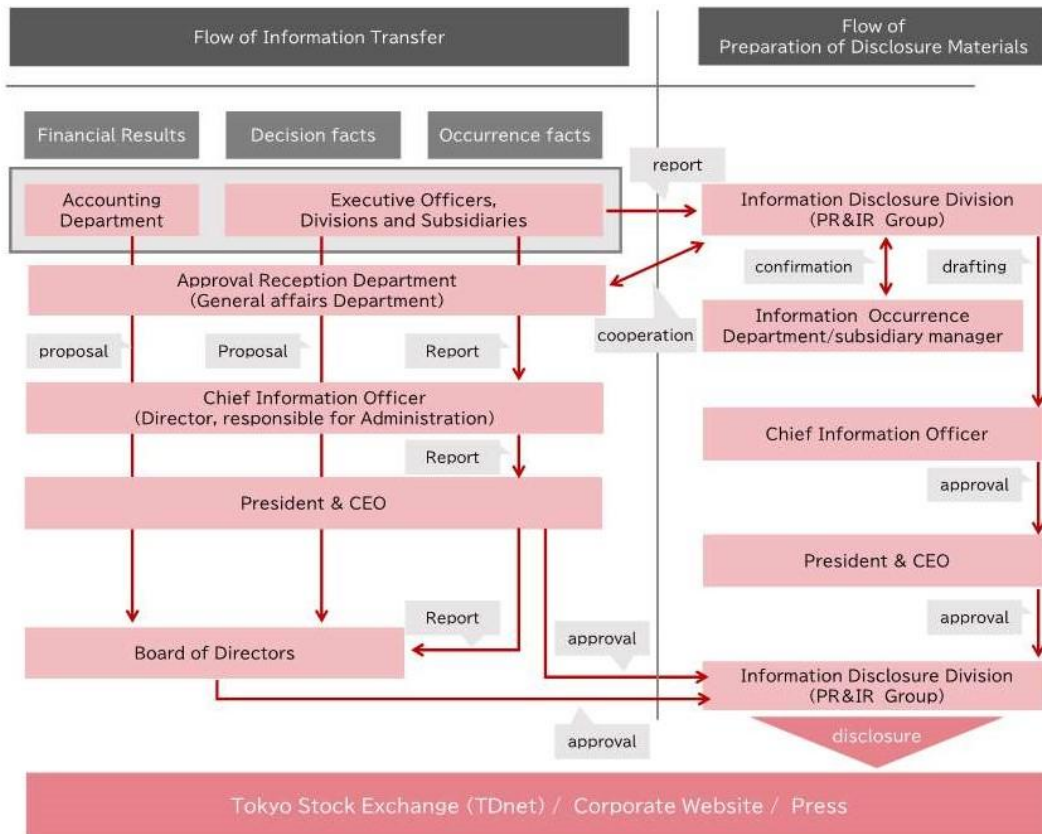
Flow of Information Transfer

Flow of Preparation of Disclosure Materials

Financial Results

Decision facts

Occurrence facts

report

Accounting Department

Executive Officers, Divisions and Subsidiaries

Information Disclosure Division (PR&IR Group)

confirmation

drafting

Approval Reception Department (General affairs Department)

Information Occurrence Department/subsidiary manager

cooperation

proposal

Proposal

Report

Chief Information Officer (Director, responsible for Administration)

Chief Information Officer

Report

approval

President & CEO

President & CEO

approval

Report

approval

Board of Directors

Information Disclosure Division (PR&IR Group)

approval

disclosure

Tokyo Stock Exchange (TDnet) / Corporate Website / Press